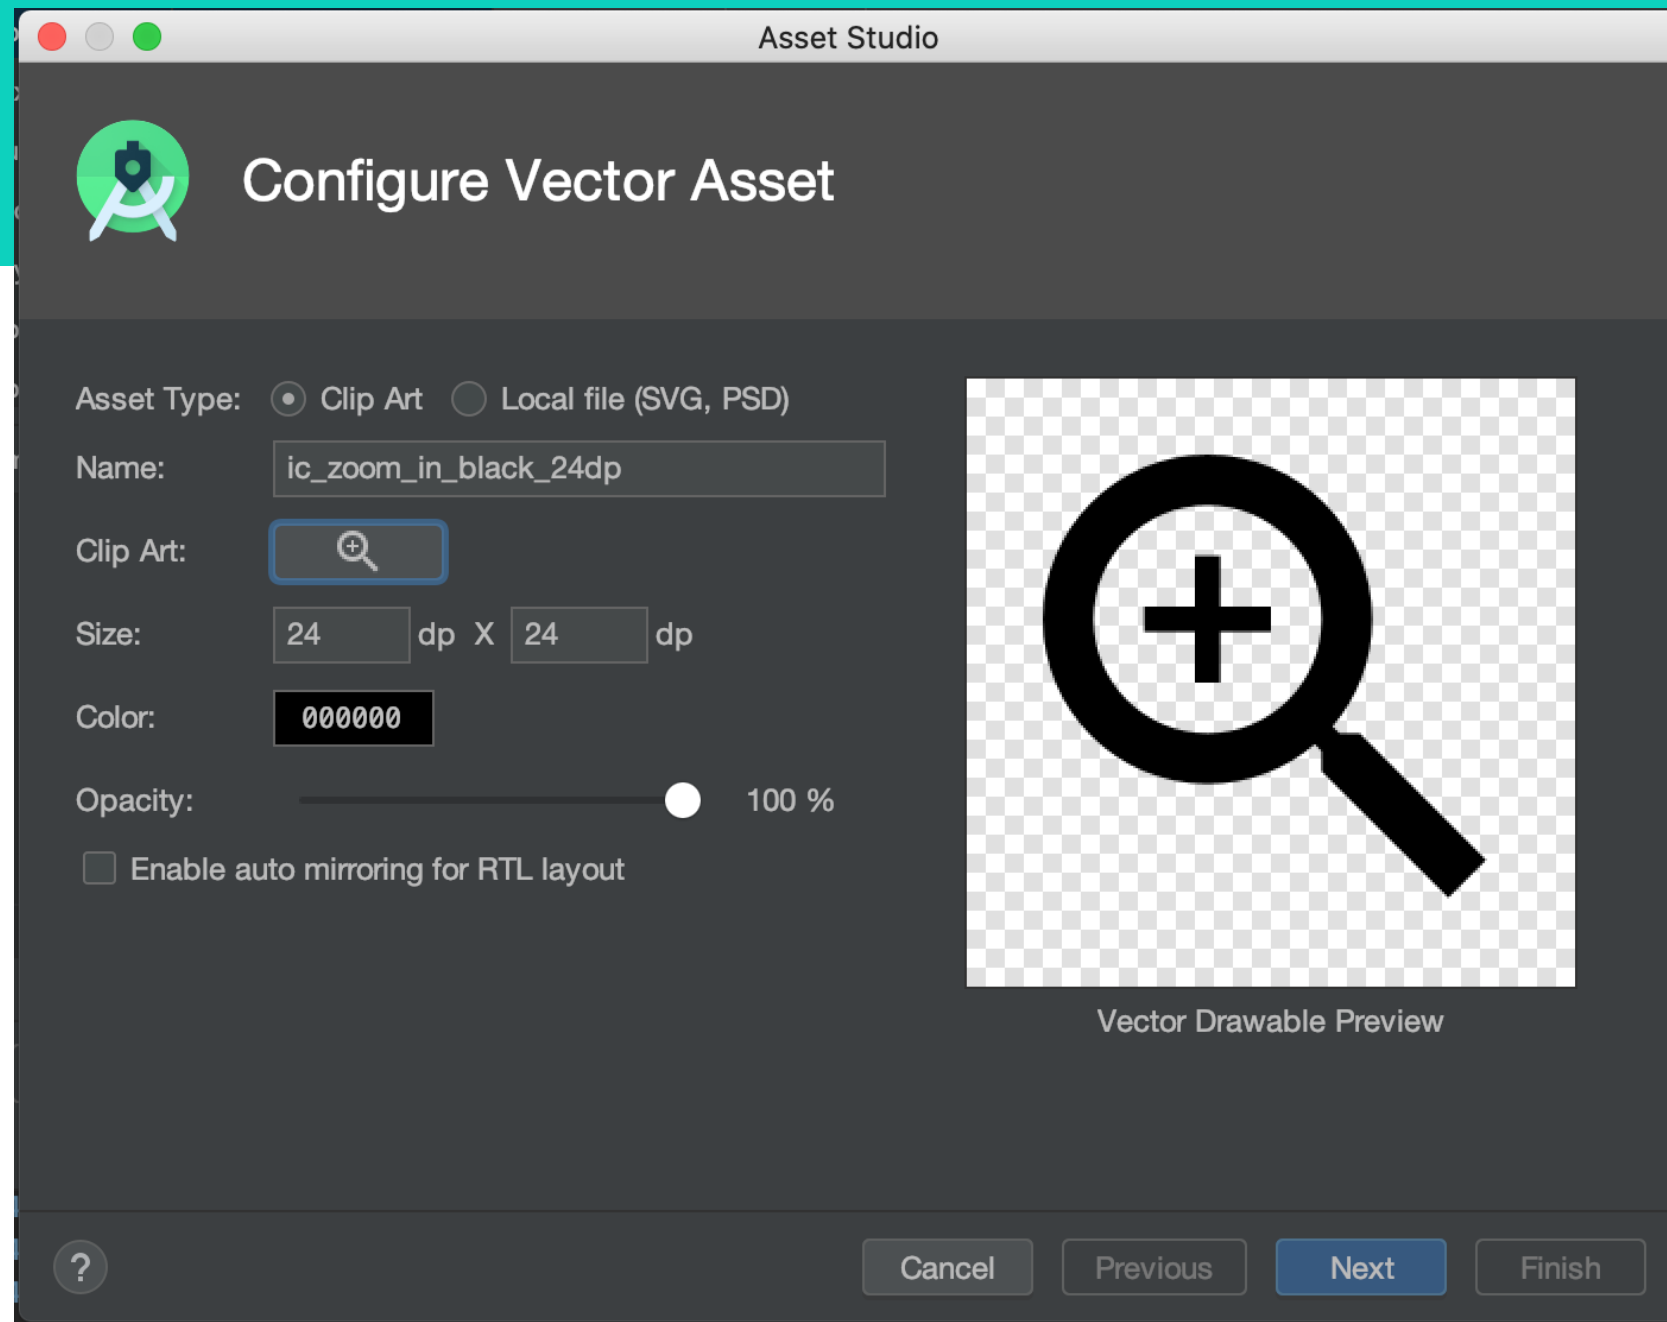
Asset Studio

Configure Vector Asset

Asset Type: Clip Art Local file (SVG, PSD)

Name: ic_zoom_in_black_24dp

Clip Art:

Size: 24 dp X 24 dp

Color: 000000

Opacity: 100 %

Enable auto mirroring for RTL layout

Vector Drawable Preview

?

Cancel Previous Next Finish